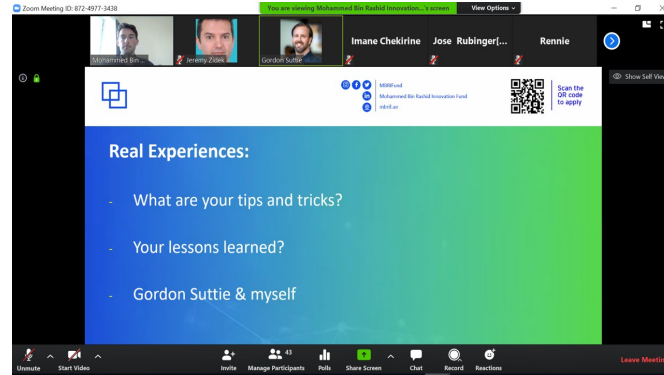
Zoom Meeting ID: 872-4977-3438

You are viewing Mohammed Bin Rashid Innovation...'s screen

View Options

Mohammed Bin ...

Jeremy Zidek

Gordon Suttie

Imane Chekirine

Jose Rubinger[...

Rennie

Show Self View

MBRIFund

Mohammed Bin Rashid Innovation Fund

mbrif.ae

Scan the QR code to apply

Real Experiences:

- What are your tips and tricks?

- Your lessons learned?

- Gordon Suttie & myself

Unmute

Start Video

Invite

43

Manage Participants

Polls

Share Screen

Chat

Record

Reactions

Leave Meeting